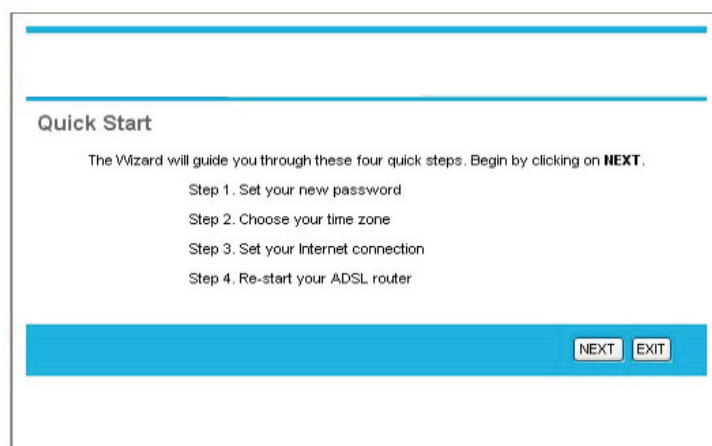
Quick Start

The Wizard will guide you through these four quick steps. Begin by clicking on **NEXT**.

Step 1. Set your new password

Step 2. Choose your time zone

Step 3. Set your Internet connection

Step 4. Re-start your ADSL router

NEXT EXIT